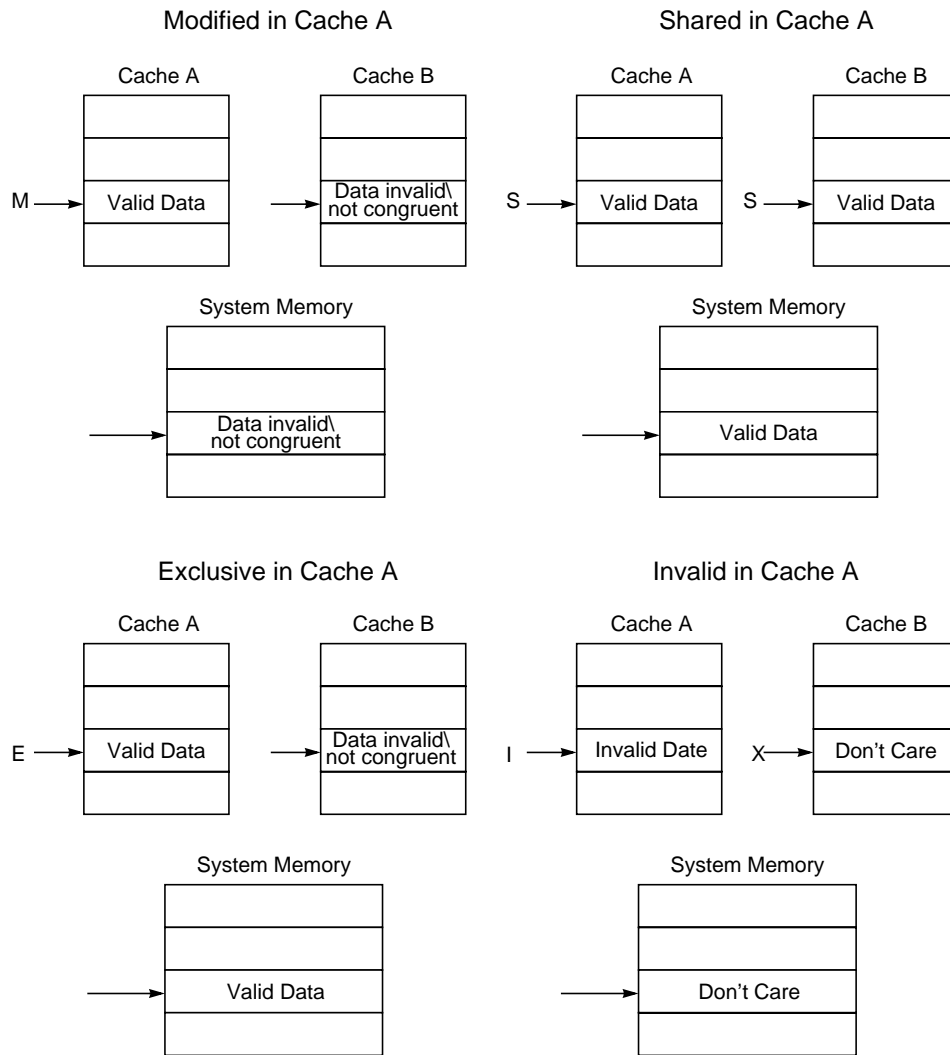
Modified in Cache A

Cache A

M

Valid Data

Cache B

Data invalid\ not congruent

System Memory

Data invalid\ not congruent

Shared in Cache A

Cache A

S

Valid Data

Cache B

S

Valid Data

System Memory

Valid Data

Exclusive in Cache A

Cache A

E

Valid Data

Cache B

Data invalid\ not congruent

System Memory

Valid Data

Invalid in Cache A

Cache A

I

Invalid Date

Cache B

X

Don't Care

System Memory

Don't Care